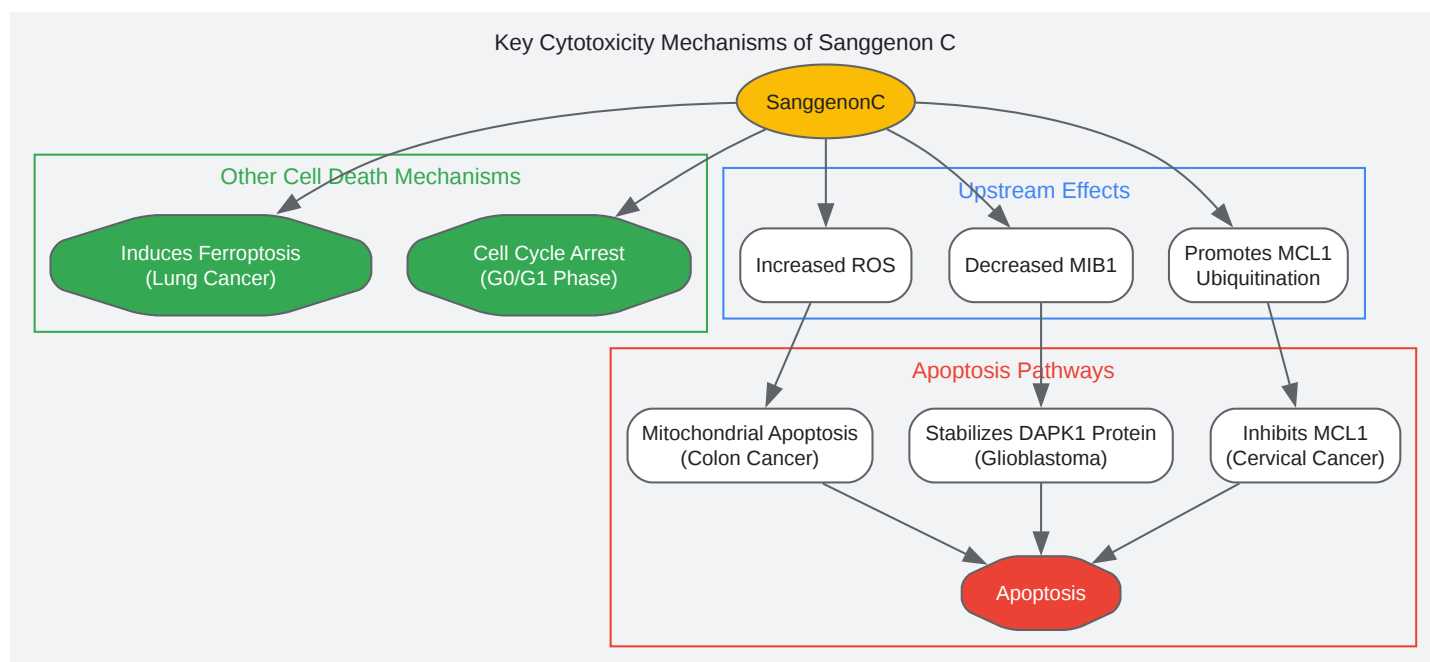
Key Cytotoxicity Mechanisms of Sanggenon C

SanggenonC

Other Cell Death Mechanisms

Induces Ferroptosis
(Lung Cancer)

Cell Cycle Arrest
(G0/G1 Phase)

Upstream Effects

Increased ROS

Decreased MIB1

Promotes MCL1
Ubiquitination

Apoptosis Pathways

Mitochondrial Apoptosis
(Colon Cancer)

Stabilizes DAPK1 Protein
(Glioblastoma)

Inhibits MCL1
(Cervical Cancer)

Apoptosis